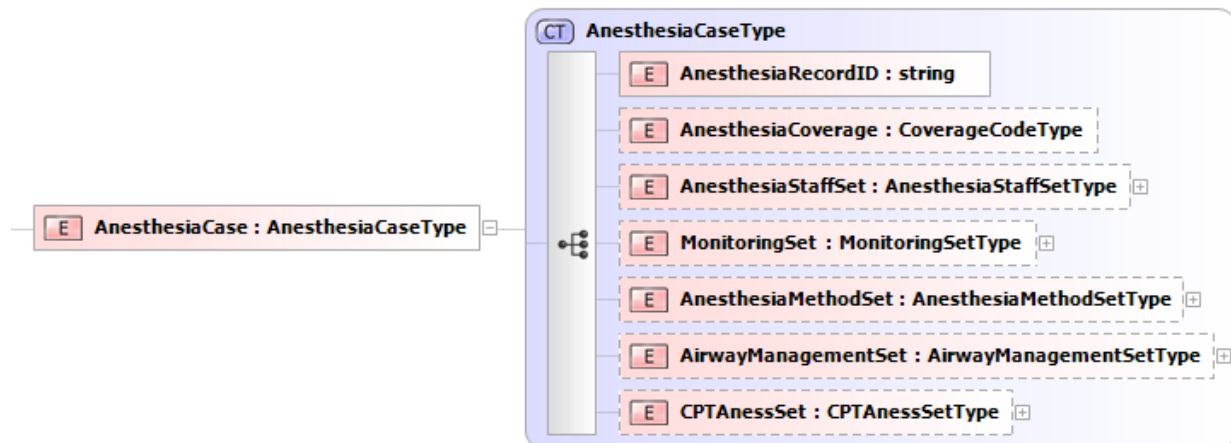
CT AnesthesiaCaseType

E AnesthesiaCase : AnesthesiaCaseType

E AnesthesiaRecordID : string

E AnesthesiaCoverage : CoverageCodeType

E AnesthesiaStaffSet : AnesthesiaStaffSetType

E MonitoringSet : MonitoringSetType

E AnesthesiaMethodSet : AnesthesiaMethodSetType

E AirwayManagementSet : AirwayManagementSetType

E CPTAnessSet : CPTAnessSetType